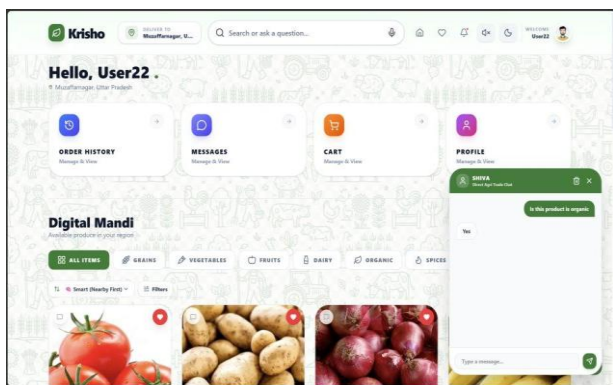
Krisho

DELIVER TO
Muzaffarnagar, U...

Search or ask a question...

WELCOME
User22

Hello, User22 .
Muzaffarnagar, Uttar Pradesh

ORDER HISTORY
Manage & View

MESSAGES
Manage & View

CART
Manage & View

PROFILE
Manage & View

SHIVA
Direct Agri Trade Chat

Is this product is organic

Yes

Type a message...

Digital Mandi
Available products in your region

ALL ITEMS
GRAINS
VEGETABLES
FRUITS
DAIRY
ORGANIC
SPICES

Smart (Nearby First)
Filters